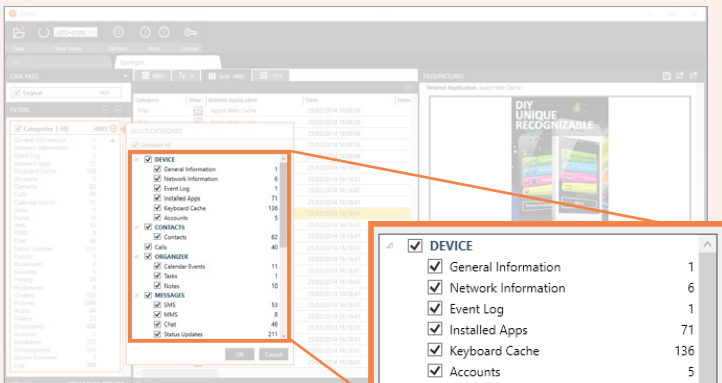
DEVICE
General Information 1
Network Information 6
Event Log 1
Installed Apps 71
Keyboard Cache 136
Accounts 5

CASE FILES
Logical
FILTERS
Categories [35]
SELECT CATEGORIES
Uncheck All
DEVICE
General Information 1
Network Information 6
Event Log 1
Installed Apps 71
Keyboard Cache 136
Accounts 5
CONTACTS
Contacts 82
Calls 40
ORGANIZER
Calendar Events 11
Tasks 1
Notes 10
MESSAGES
SMS 53
MMS 8
Chat 46
Status Updates 211
OK
Cancel
Spotlight
Category
Related Application
Time
FILES/PICTURES
DIY
UNIQUE
RECOGNIZABLE